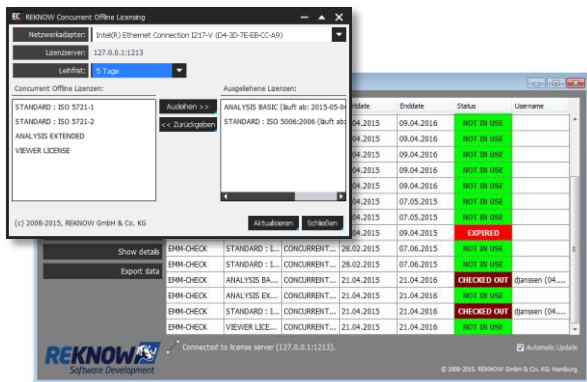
EC REKNOW Concurrent Offline Licensing

Netzwerkadapter: Intel(R) Ethernet Connection I217-V (D4-3D-7E-EB-CC-A9)

Lizenzserver: 127.0.0.1:1213

Leihfrist: 5 Tage

Concurrent Offline Lizenzen:

STANDARD : ISO 5721-1
STANDARD : ISO 5721-2
ANALYSIS EXTENDED
VIEWER LICENSE

Ausleihen >>
<< Zurückgeben

Ausgeliehene Lizenzen:

ANALYSIS BASIC (läuft ab: 2015-05-0
STANDARD : ISO 5006:2006 (läuft ab:

(c) 2008-2015, REKNOW GmbH & Co. KG

Aktualisieren Schließen

| | | | rtdate | Enddate | Status | Username |
|---|---|---|---|---|---|---|
| | | | .04.2015 | 09.04.2016 | NOT IN USE | |
| | | | .04.2015 | 09.04.2016 | NOT IN USE | |
| | | | .04.2015 | 09.04.2016 | NOT IN USE | |
| | | | .04.2015 | 09.04.2016 | NOT IN USE | |
| | | | .04.2015 | 09.04.2016 | NOT IN USE | |
| | | | .04.2015 | 09.04.2016 | NOT IN USE | |
| | | | .04.2015 | 07.05.2015 | NOT IN USE | |
| | | | .04.2015 | 07.05.2015 | NOT IN USE | |
| | | | .04.2015 | 09.04.2015 | EXPIRED | |
| EMM-CHECK | STANDARD : I... | CONCURRENT... | 28.02.2015 | 07.06.2015 | NOT IN USE | |
| EMM-CHECK | STANDARD : I... | CONCURRENT... | 28.02.2015 | 07.06.2015 | NOT IN USE | |
| EMM-CHECK | ANALYSIS BA... | CONCURRENT... | 21.04.2015 | 21.04.2016 | CHECKED OUT | djanssen (04.... |
| EMM-CHECK | ANALYSIS EX... | CONCURRENT... | 21.04.2015 | 21.04.2016 | NOT IN USE | |
| EMM-CHECK | STANDARD : I... | CONCURRENT... | 21.04.2015 | 21.04.2016 | CHECKED OUT | djanssen (04.... |
| EMM-CHECK | VIEWER LICE... | CONCURRENT... | 21.04.2015 | 21.04.2016 | NOT IN USE | |

Show details
Export data

REKNOW Software Development

Connected to license server (127.0.0.1:1213).

Automatic Update

© 2008-2015, REKNOW GmbH & Co. KG, Hamburg